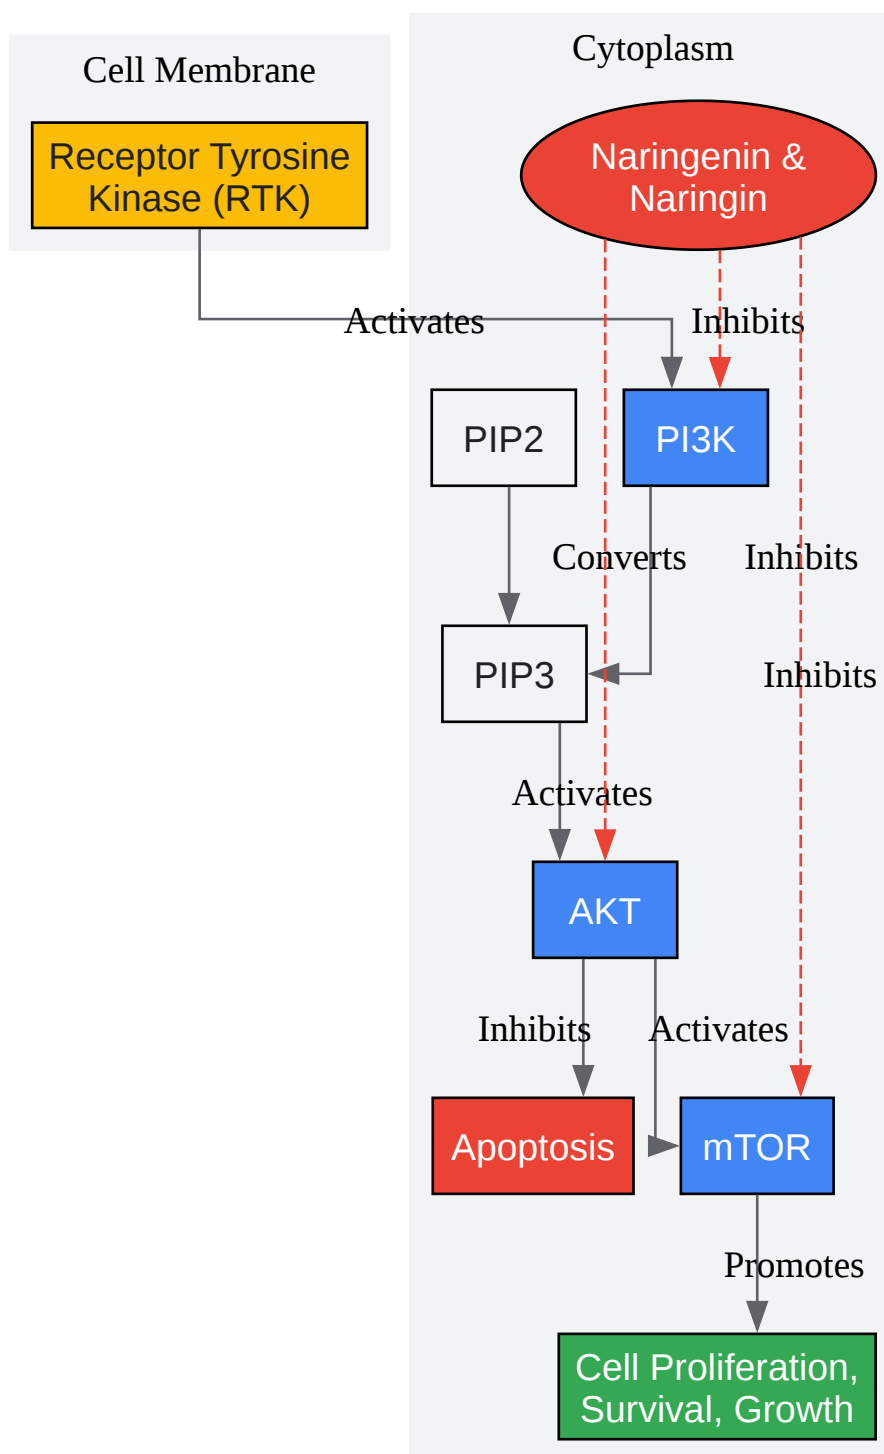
Cell Membrane

Receptor Tyrosine Kinase (RTK)

Cytoplasm

Naringenin & Naringin

Activates

Inhibits

PIP2

PI3K

Converts

Inhibits

PIP3

Inhibits

Activates

AKT

Inhibits

Activates

Apoptosis

mTOR

Promotes

Cell Proliferation, Survival, Growth